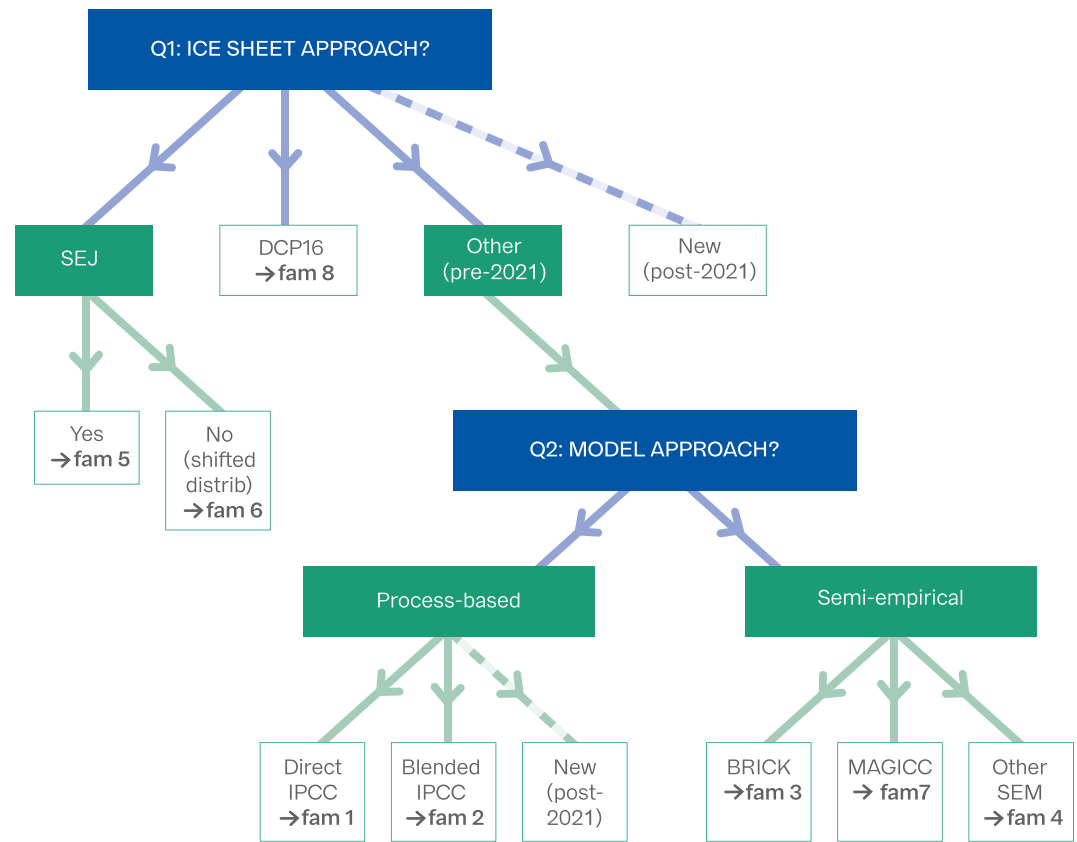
Q1: ICE SHEET APPROACH?

SEJ

DCP16 →fam 8

Other (pre-2021)

New (post-2021)

Yes →fam 5

No (shifted distrib) →fam 6

Q2: MODEL APPROACH?

Process-based

Semi-empirical

Direct IPCC →fam 1

Blended IPCC →fam 2

New (post-2021)

BRICK →fam 3

MAGICC → fam7

Other SEM →fam 4